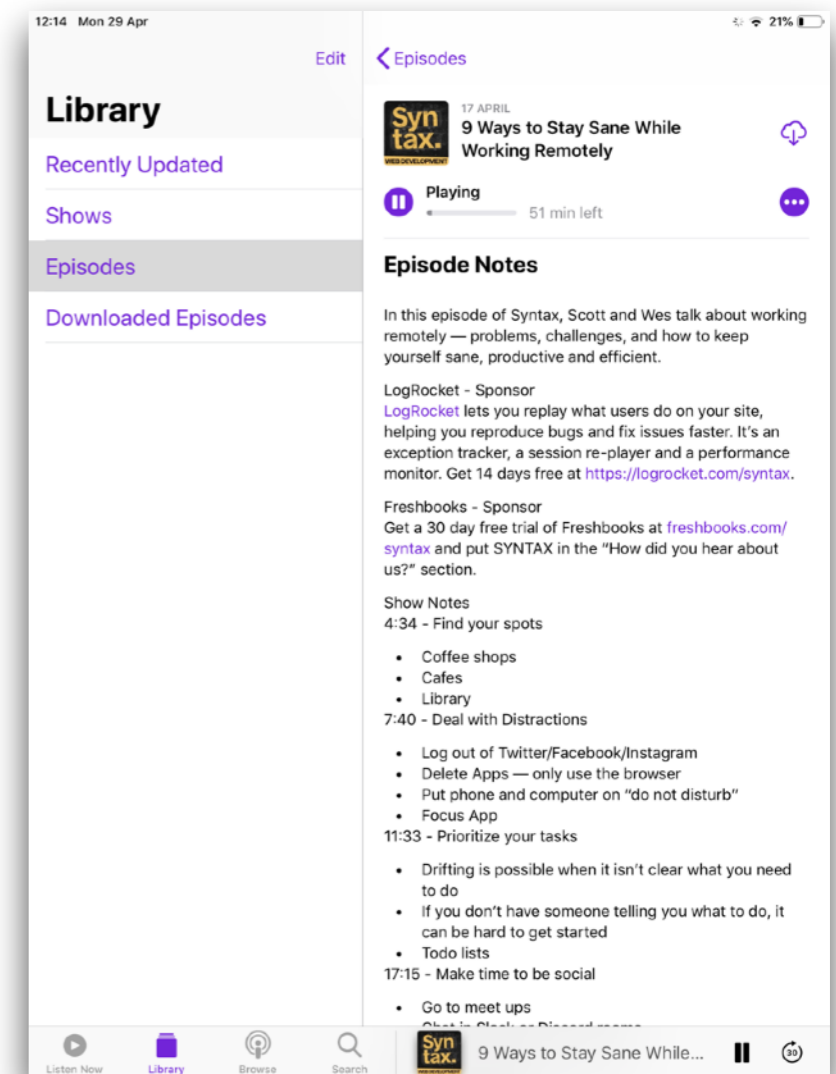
12:14 Mon 29 Apr

21%

Edit

Library

Recently Updated

Shows

Episodes

Downloaded Episodes

Episodes

Syn tax. WEB DEVELOPMENT

17 APRIL

9 Ways to Stay Sane While Working Remotely

Playing

51 min left

Episode Notes

In this episode of Syntax, Scott and Wes talk about working remotely — problems, challenges, and how to keep yourself sane, productive and efficient.

LogRocket - Sponsor
LogRocket lets you replay what users do on your site, helping you reproduce bugs and fix issues faster. It's an exception tracker, a session re-player and a performance monitor. Get 14 days free at https://logrocket.com/syntax.

Freshbooks - Sponsor
Get a 30 day free trial of Freshbooks at freshbooks.com/syntax and put SYNTAX in the "How did you hear about us?" section.

Show Notes
4:34 - Find your spots

- Coffee shops
- Cafes
- Library

7:40 - Deal with Distractions

- Log out of Twitter/Facebook/Instagram
- Delete Apps — only use the browser
- Put phone and computer on "do not disturb"
- Focus App

11:33 - Prioritize your tasks

- Drifting is possible when it isn't clear what you need to do
- If you don't have someone telling you what to do, it can be hard to get started
- Todo lists

17:15 - Make time to be social

- Go to meet ups
- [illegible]

Listen Now

Library

Browse

Search

Syn tax.

9 Ways to Stay Sane While...

30